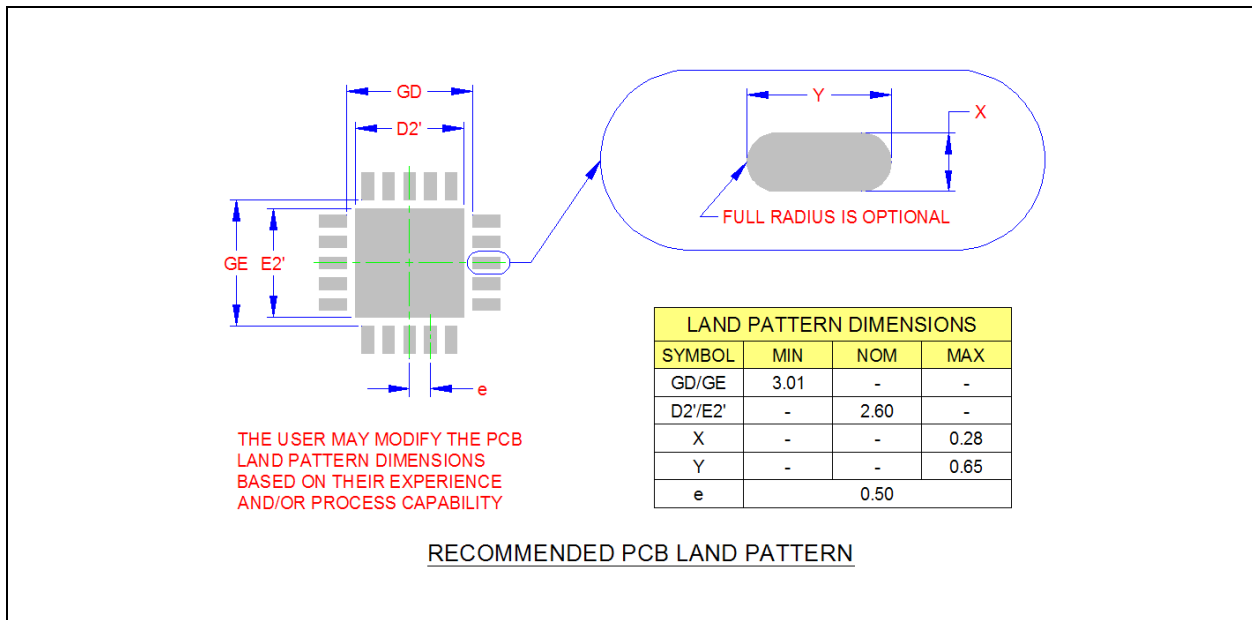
GD

D2'

GE E2'

e

Y

X

FULL RADIUS IS OPTIONAL

| LAND PATTERN DIMENSIONS | | | |
|---|---|---|---|
| SYMBOL | MIN | NOM | MAX |
| GD/GE | 3.01 | - | - |
| D2'/E2' | - | 2.60 | - |
| X | - | - | 0.28 |
| Y | - | - | 0.65 |
| e | 0.50 | | |

THE USER MAY MODIFY THE PCB LAND PATTERN DIMENSIONS BASED ON THEIR EXPERIENCE AND/OR PROCESS CAPABILITY

RECOMMENDED PCB LAND PATTERN